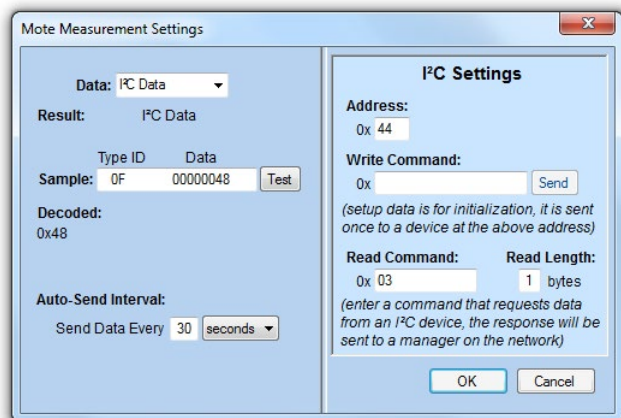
Mote Measurement Settings

Data: I²C Data

Result: I²C Data

Type ID Data

Sample: 0F 00000048 Test

Decoded:
0x48

Auto-Send Interval:

Send Data Every 30 seconds

I²C Settings

Address:
0x 44

Write Command:
0x Send

(setup data is for initialization, it is sent once to a device at the above address)

Read Command: Read Length:
0x 03 1 bytes

(enter a command that requests data from an I²C device, the response will be sent to a manager on the network)

OK Cancel